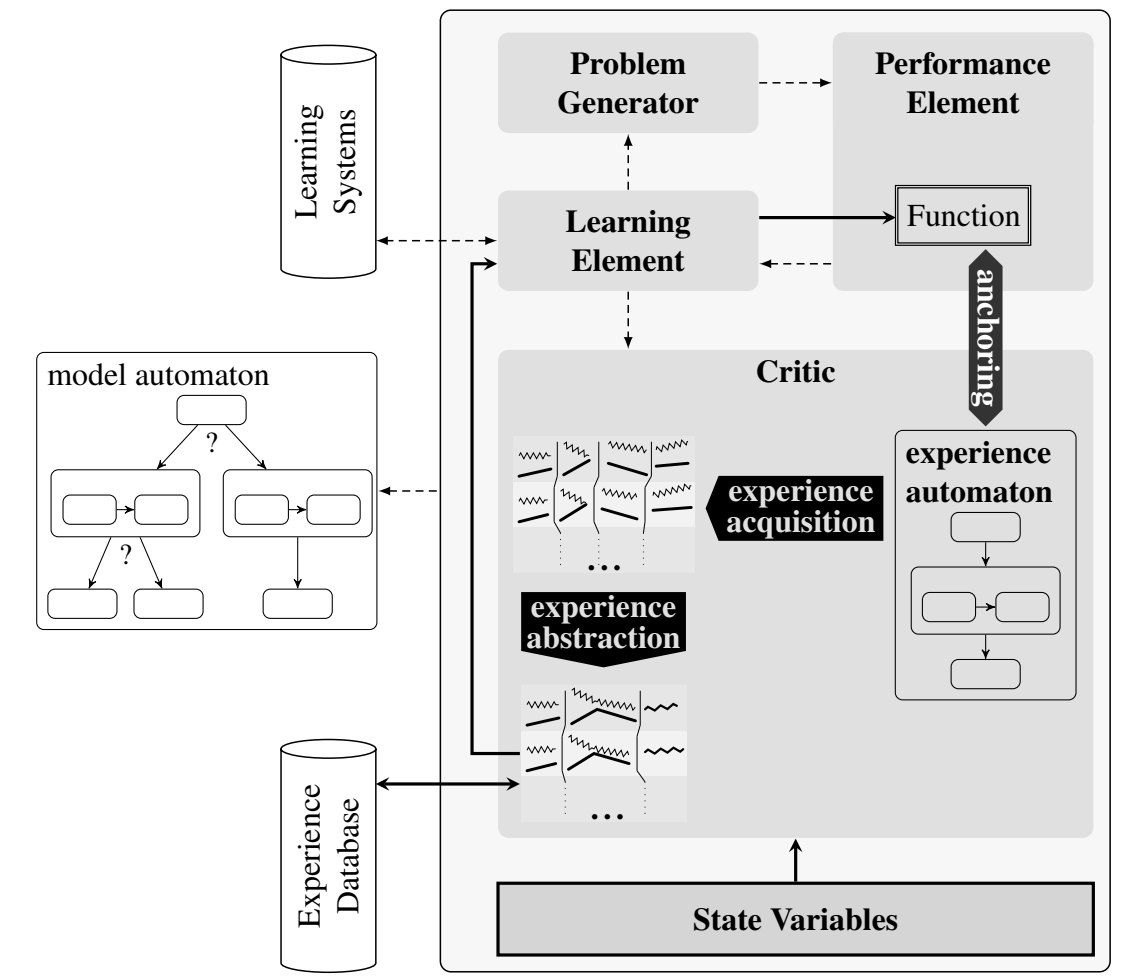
Learning Systems

Problem Generator

Performance Element

Learning Element

Function

anchoring

model automaton

?

?

Critic

experience acquisition

experience automaton

...

experience abstraction

...

Experience Database

State Variables